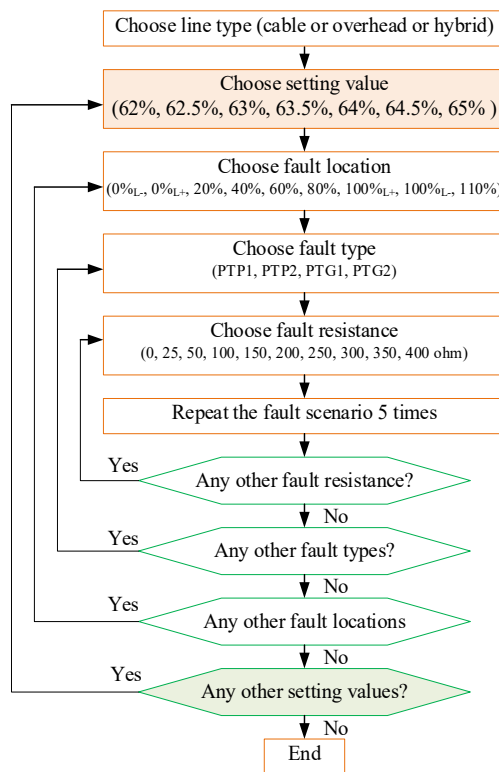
Choose line type (cable or overhead or hybrid)

Choose setting value
(62%, 62.5%, 63%, 63.5%, 64%, 64.5%, 65% )

Choose fault location
(0%$_{L-}$, 0%$_{L+}$, 20%, 40%, 60%, 80%, 100%$_{L+}$, 100%$_{L-}$, 110%)

Choose fault type
(PTP1, PTP2, PTG1, PTG2)

Choose fault resistance
(0, 25, 50, 100, 150, 200, 250, 300, 350, 400 ohm)

Repeat the fault scenario 5 times

Yes

Any other fault resistance?

No

Yes

Any other fault types?

No

Yes

Any other fault locations

No

Yes

Any other setting values?

No

End